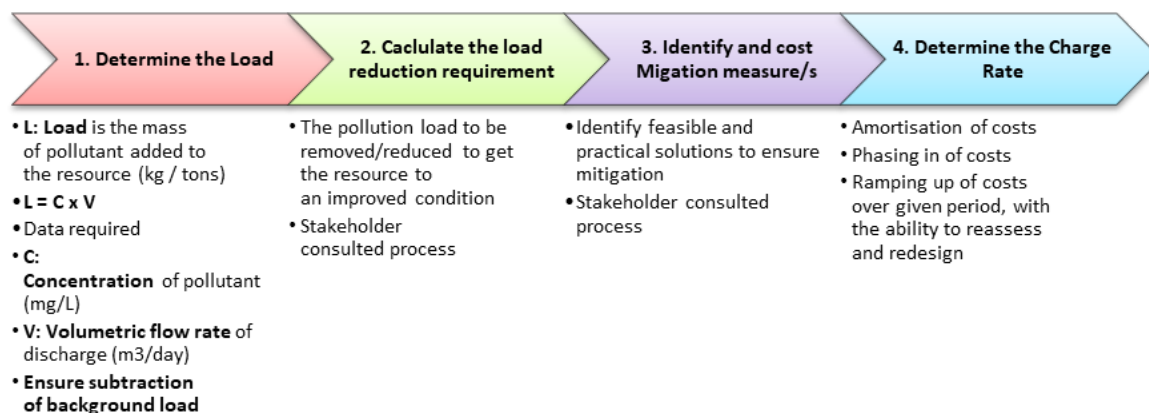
1. Determine the Load

• L: Load is the mass of pollutant added to the resource (kg / tons)
• L = C x V
• Data required
• C: Concentration of pollutant (mg/L)
• V: Volumetric flow rate of discharge (m3/day)
• Ensure subtraction of background load

2. Caclulate the load reduction requirement

• The pollution load to be removed/reduced to get the resource to an improved condition
• Stakeholder consulted process

3. Identify and cost Migation measure/s

• Identify feasible and practical solutions to ensure mitigation
• Stakeholder consulted process

4. Determine the Charge Rate

• Amortisation of costs
• Phasing in of costs
• Ramping up of costs over given period, with the ability to reassess and redesign